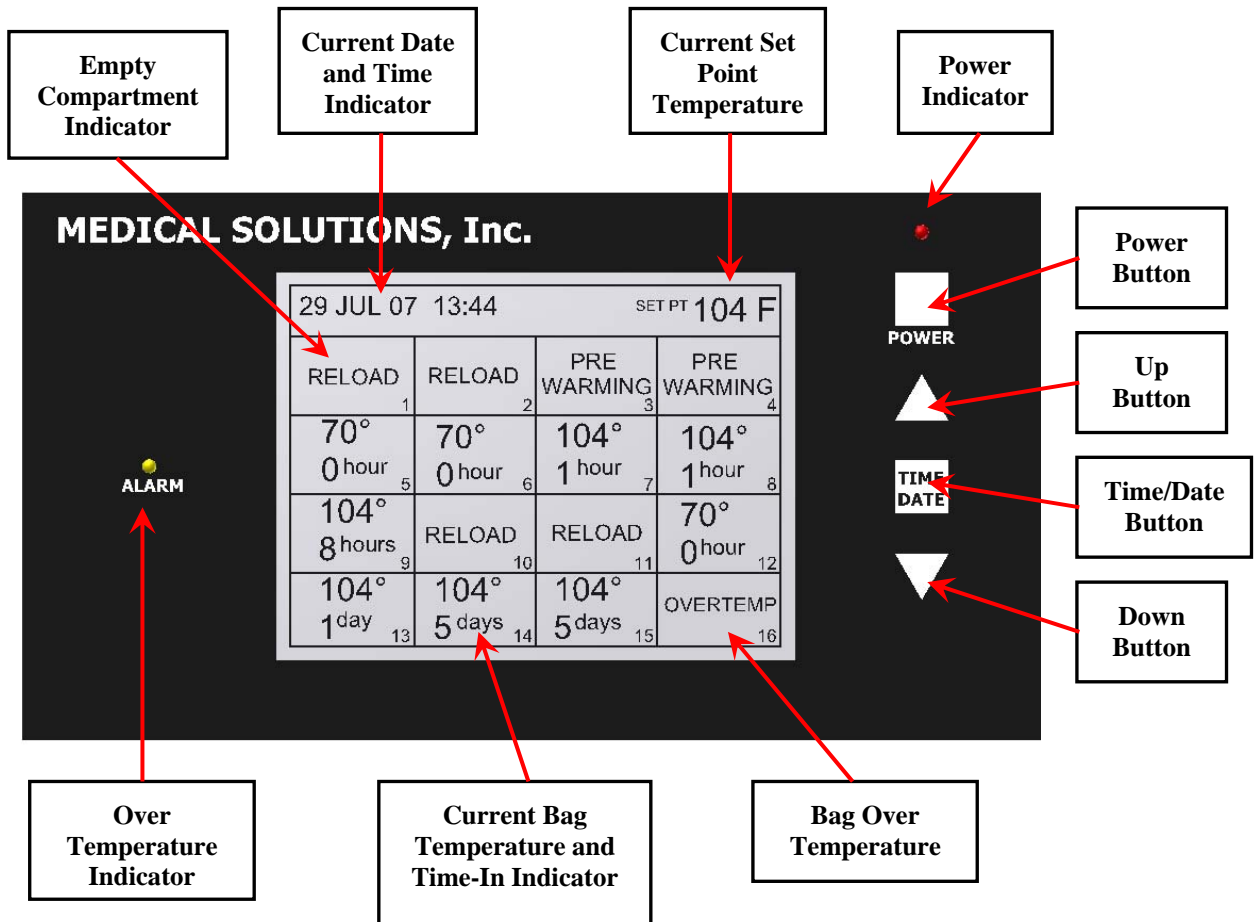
Empty Compartment Indicator

Current Date and Time Indicator

Current Set Point Temperature

Power Indicator

MEDICAL SOLUTIONS, Inc.

29 JUL 07 13:44

SET PT 104 F

| RELOAD 1 | RELOAD 2 | PRE WARMING 3 | PRE WARMING 4 |
|---|---|---|---|
| 70° 0 hour 5 | 70° 0 hour 6 | 104° 1 hour 7 | 104° 1 hour 8 |
| 104° 8 hours 9 | RELOAD 10 | RELOAD 11 | 70° 0 hour 12 |
| 104° 1 day 13 | 104° 5 days 14 | 104° 5 days 15 | OVERTEMP 16 |

Power Button

POWER

Up Button

TIME DATE

Time/Date Button

Down Button

ALARM

Over Temperature Indicator

Current Bag Temperature and Time-In Indicator

Bag Over Temperature